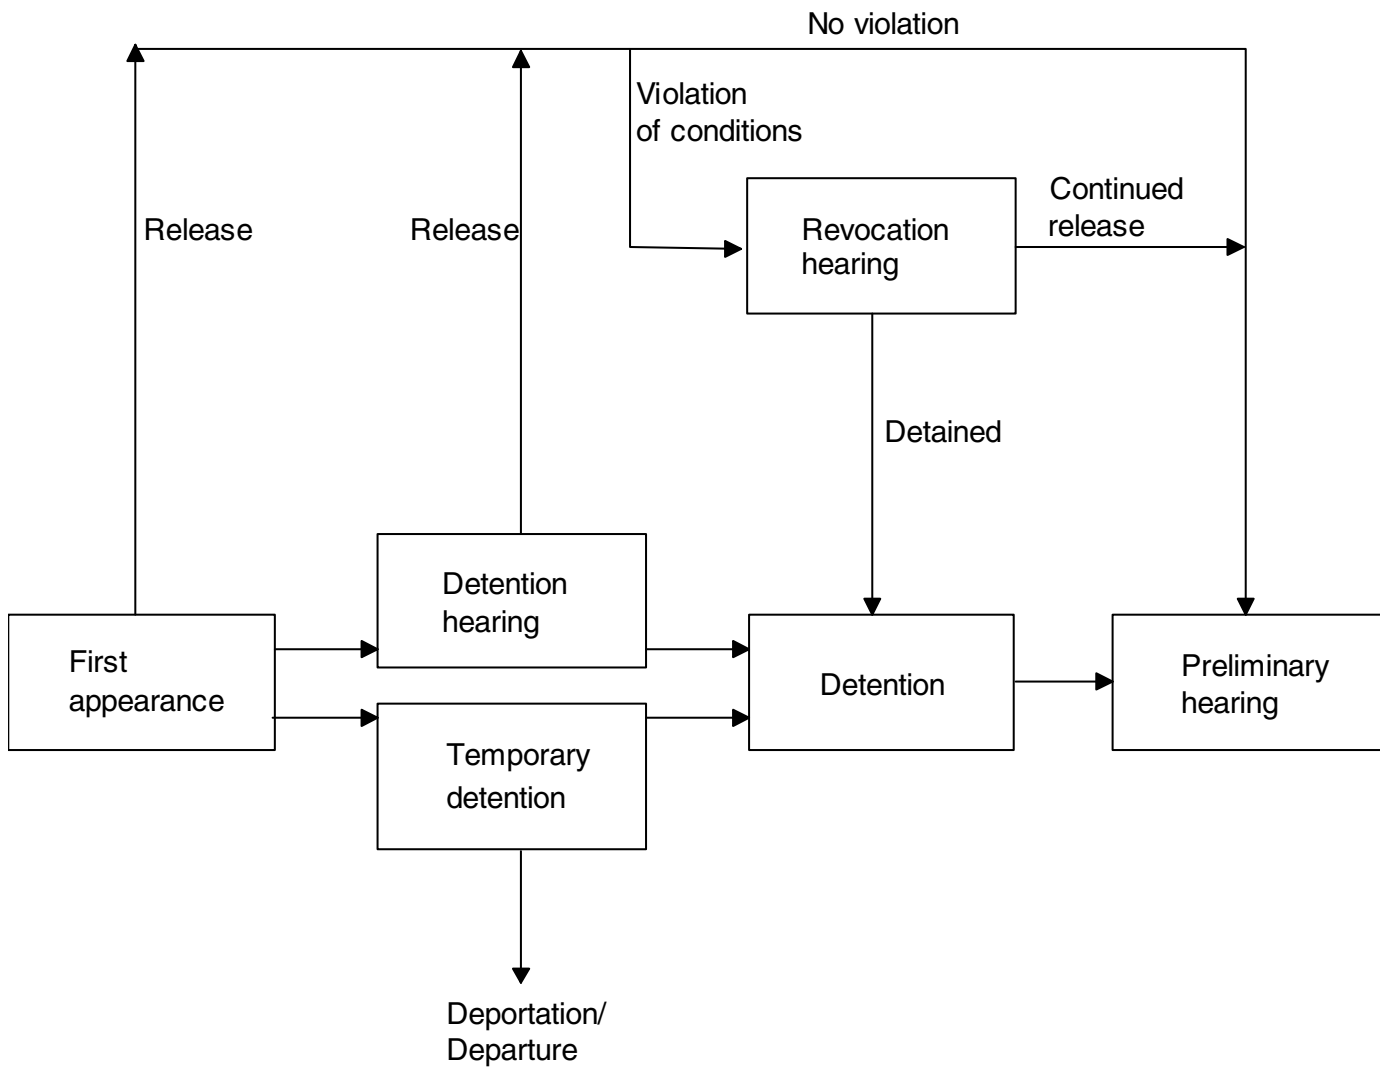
No violation

Violation of conditions

Release

Release

Revocation hearing

Continued release

Detained

Detention hearing

First appearance

Detention

Preliminary hearing

Temporary detention

Deportation/ Departure